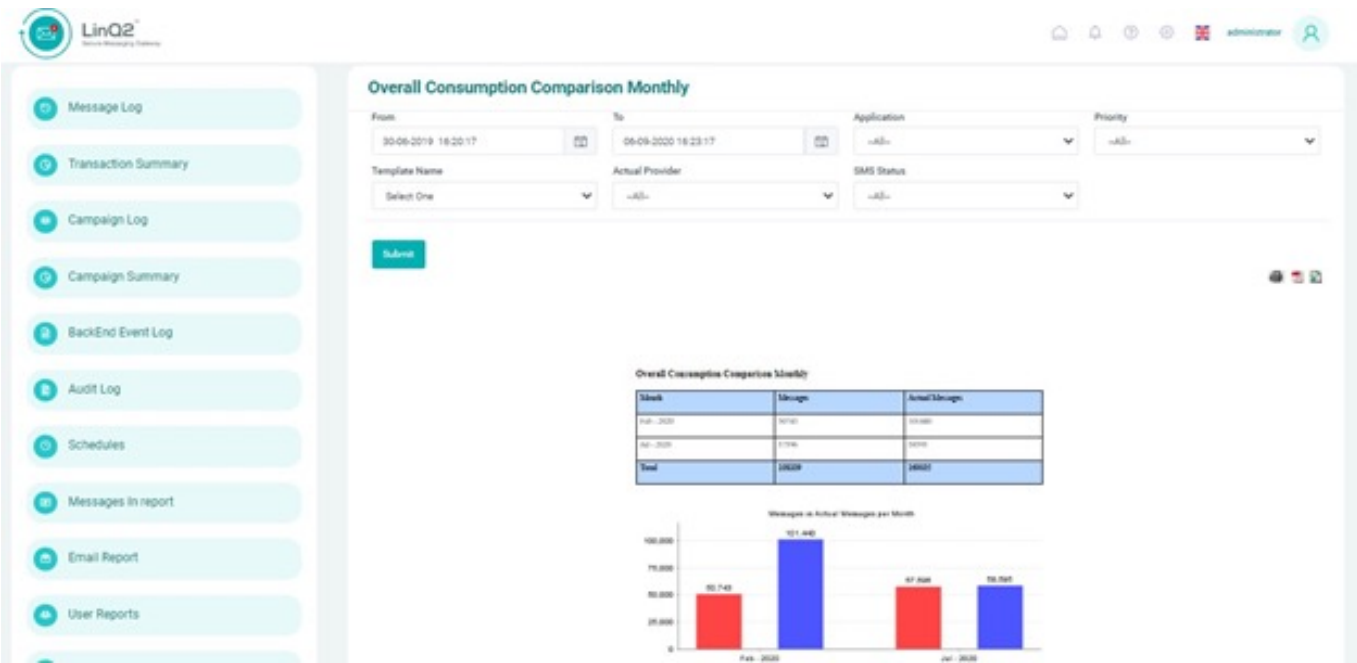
LinQ2
Secure Messaging Gateway

administrator

Message Log
Transaction Summary
Campaign Log
Campaign Summary
BackEnd Event Log
Audit Log
Schedules
Messages In report
Email Report
User Reports

Overall Consumption Comparison Monthly

From
30-06-2019 18:20:17
To
06-09-2020 18:23:17
Application
--All--
Priority
--All--
Template Name
Select One
Actual Provider
--All--
SMS Status
--All--

Submit

Overall Consumption Comparison Monthly

| Month | Messages | Actual Messages |
|---|---|---|
| Feb - 2020 | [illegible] | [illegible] |
| Jul - 2020 | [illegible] | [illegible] |
| Total | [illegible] | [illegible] |

Messages vs Actual Messages per Month

100,000
75,000
50,000
25,000
0

50,743
101,440
57,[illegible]
58,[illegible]

Feb - 2020
Jul - 2020